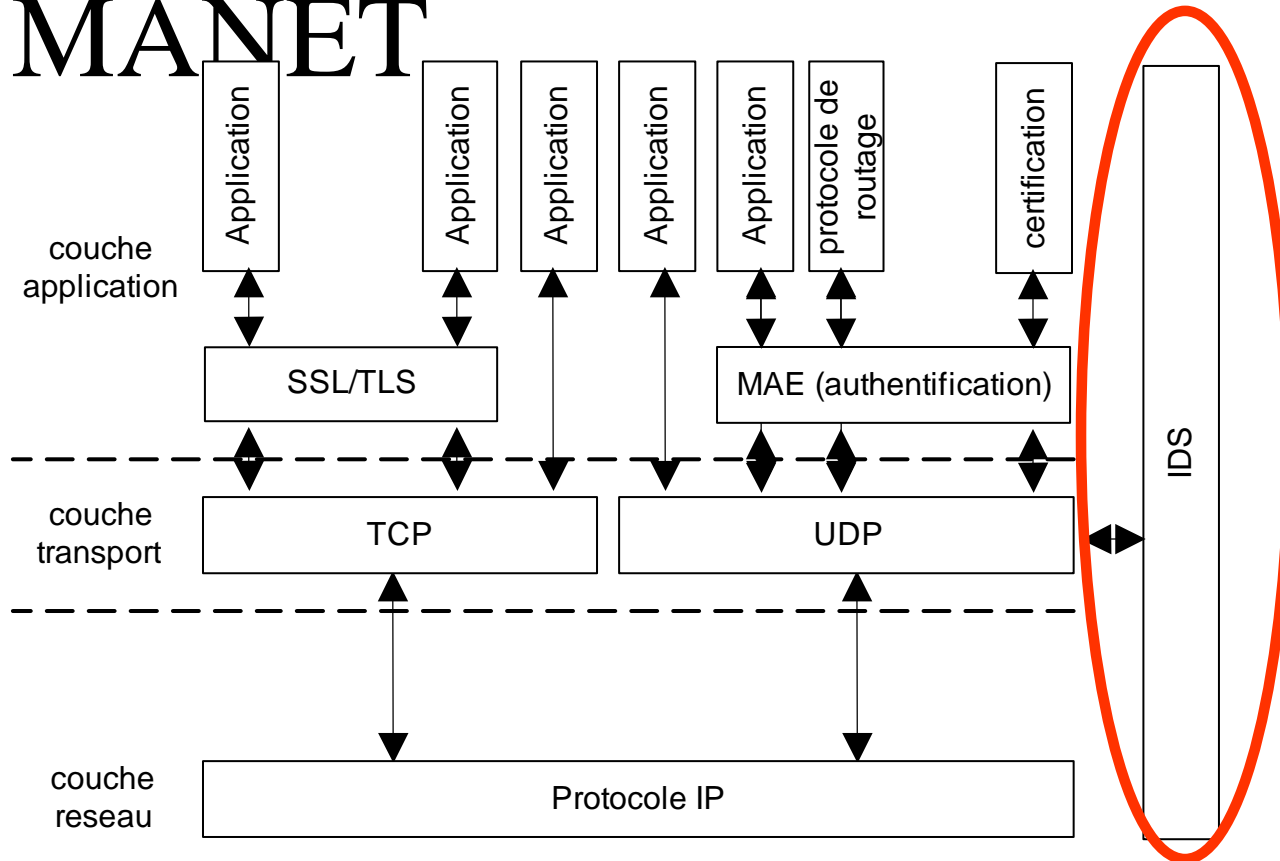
MANET

Application

Application

Application

Application

Application

protocole de routage

certification

couche application

SSL/TLS

MAE (authentification)

IDS

couche transport

TCP

UDP

couche reseau

Protocole IP